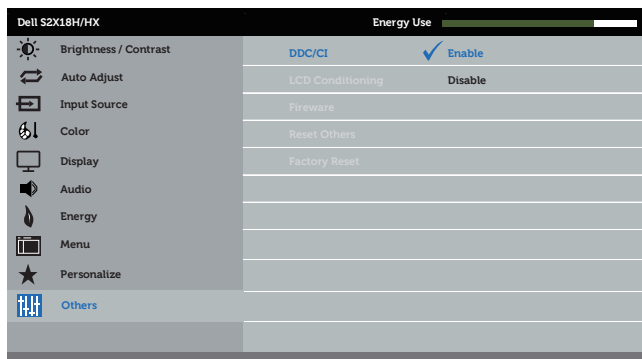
Dell S2X18H/HX

Energy Use

Brightness / Contrast

Auto Adjust

Input Source

Color

Display

Audio

Energy

Menu

Personalize

Others

DDC/CI

LCD Conditioning

Fireware

Reset Others

Factory Reset

Enable

Disable